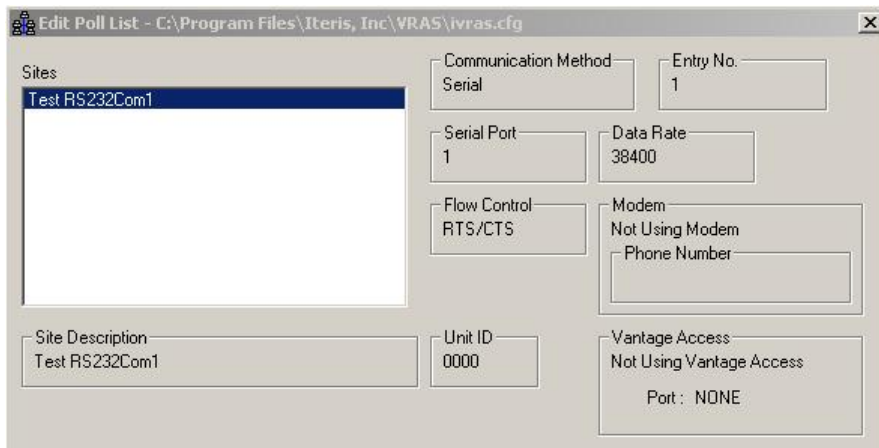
Edit Poll List - C:\Program Files\Iteris, Inc\VRAS\ivras.cfg

×

Sites

Test RS232Com1

Communication Method
Serial

Entry No.
1

Serial Port
1

Data Rate
38400

Flow Control
RTS/CTS

Modem
Not Using Modem

Phone Number

Site Description
Test RS232Com1

Unit ID
0000

Vantage Access
Not Using Vantage Access

Port : NONE